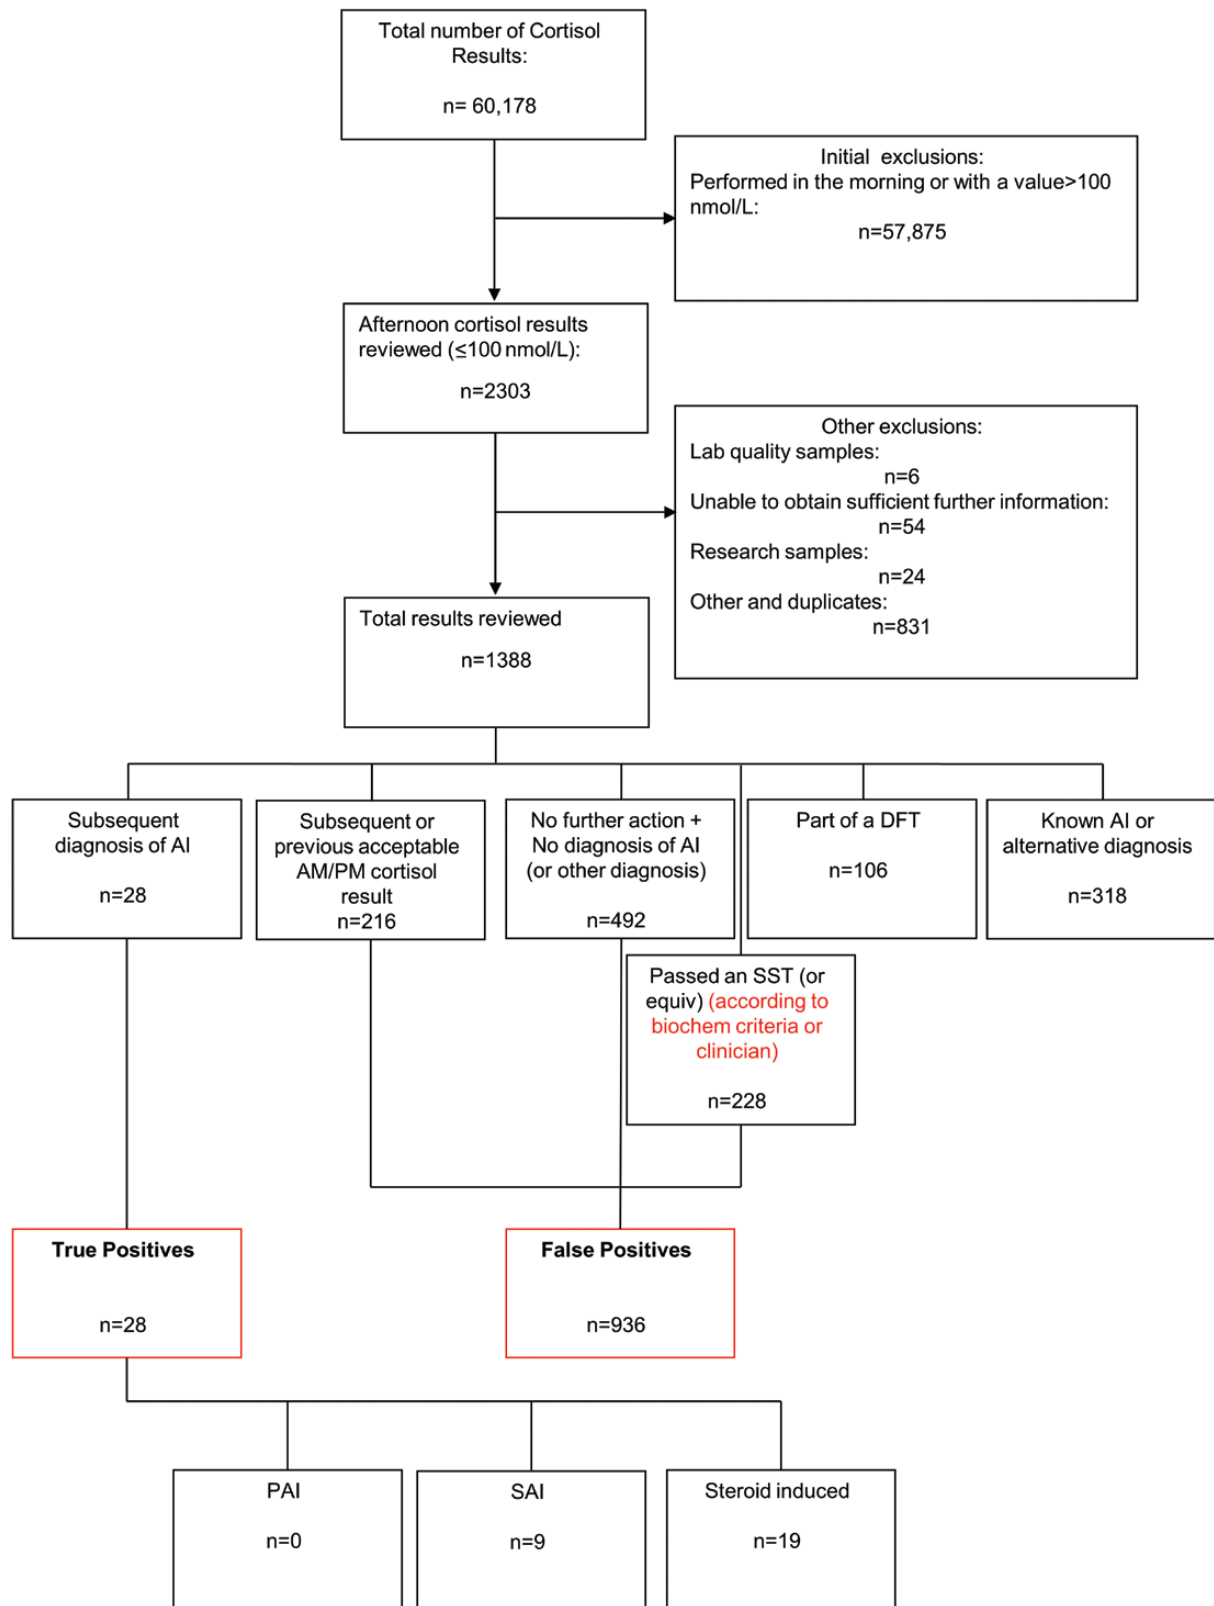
Total number of Cortisol Results:

n= 60,178

Initial exclusions:
Performed in the morning or with a value>100 nmol/L:
n=57,875

Afternoon cortisol results reviewed (≤100 nmol/L):

n=2303

Other exclusions:
Lab quality samples:
n=6
Unable to obtain sufficient further information:
n=54
Research samples:
n=24
Other and duplicates:
n=831

Total results reviewed

n=1388

Subsequent diagnosis of AI

n=28

Subsequent or previous acceptable AM/PM cortisol result
n=216

No further action + No diagnosis of AI (or other diagnosis)

n=492

Part of a DFT

n=106

Known AI or alternative diagnosis

n=318

Passed an SST (or equiv) (according to biochem criteria or clinician)

n=228

True Positives

n=28

False Positives

n=936

PAI

n=0

SAI

n=9

Steroid induced

n=19